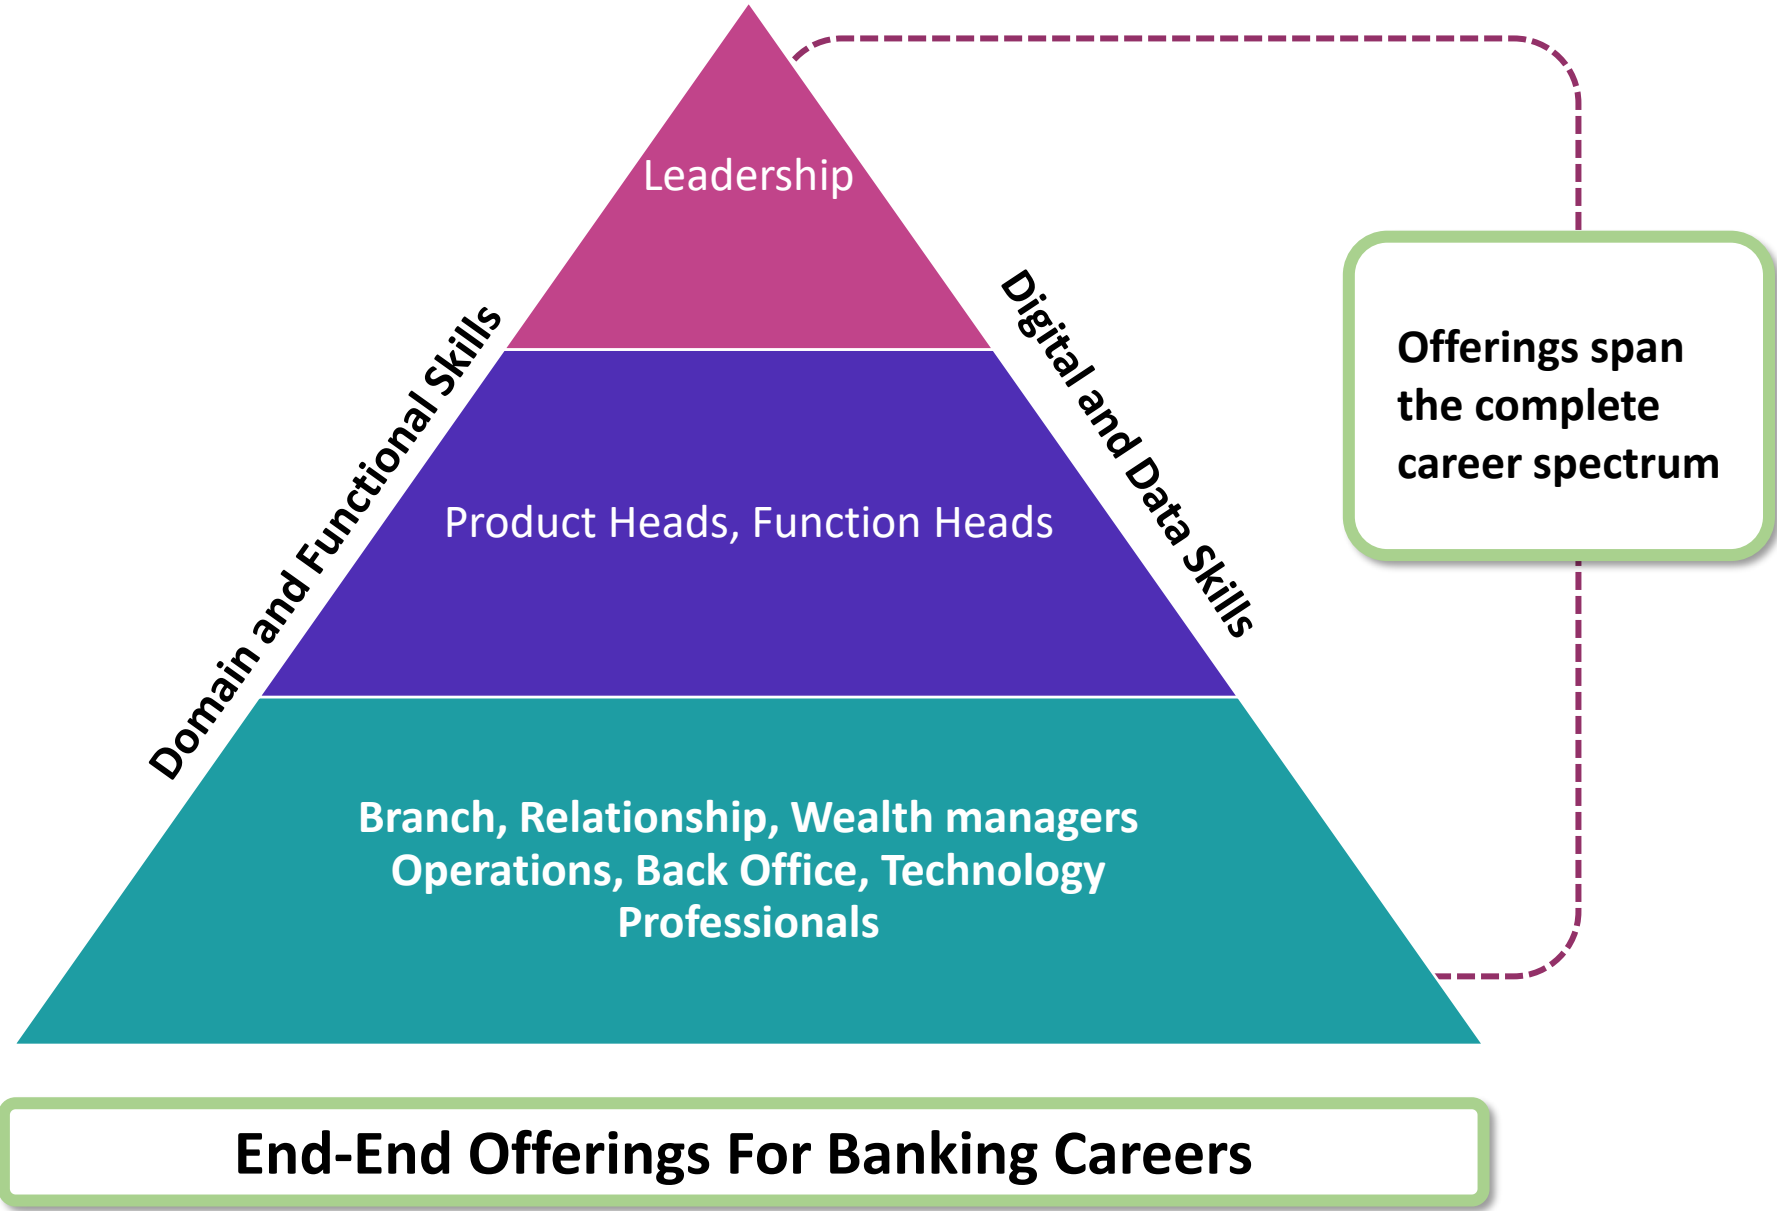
Leadership

Product Heads, Function Heads

Branch, Relationship, Wealth managers
Operations, Back Office, Technology
Professionals

Domain and Functional Skills

Digital and Data Skills

Offerings span the complete career spectrum

End-End Offerings For Banking Careers